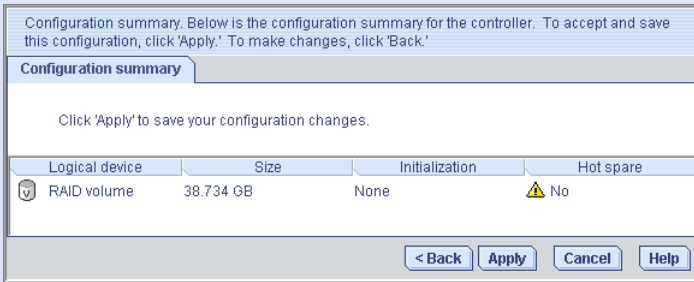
Configuration summary. Below is the configuration summary for the controller. To accept and save this configuration, click 'Apply.' To make changes, click 'Back.'

Configuration summary

Click 'Apply' to save your configuration changes.

| Logical device | Size | Initialization | Hot spare |
|---|---|---|---|
| RAID volume | 38.734 GB | None | No |

<Back Apply Cancel Help